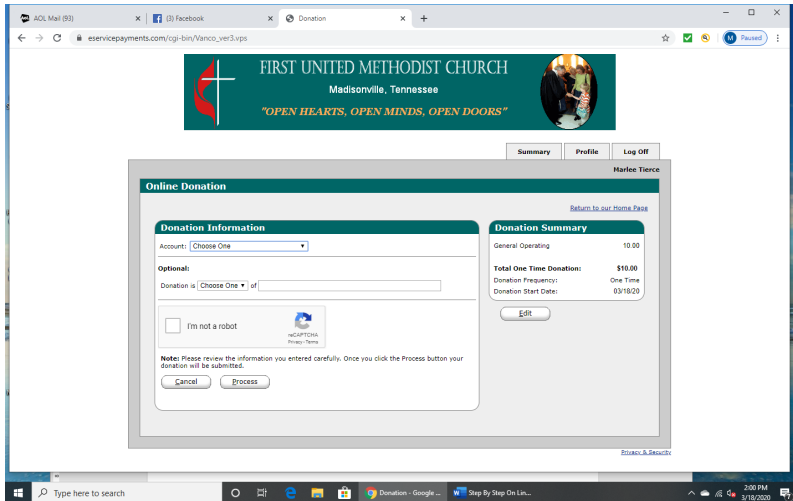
AOL Mail (93) × (3) Facebook × Donation × +

eservicepayments.com/cgi-bin/Vanco_ver3.vps

M Paused

FIRST UNITED METHODIST CHURCH
Madisonville, Tennessee
"OPEN HEARTS, OPEN MINDS, OPEN DOORS"

Summary | Profile | Log Off

Marlee Tierce

Online Donation

Return to our Home Page

Donation Information

Account: Choose One

Optional:

Donation is Choose One of

I'm not a robot
reCAPTCHA
Privacy - Terms

Note: Please review the information you entered carefully. Once you click the Process button your donation will be submitted.

Cancel | Process

Donation Summary

| | |
|---|---|
| General Operating | 10.00 |
| Total One Time Donation: | $10.00 |
| Donation Frequency: | One Time |
| Donation Start Date: | 03/18/20 |

Edit

Privacy & Security

Type here to search

Donation - Google ...

Step By Step On Lin...

2:00 PM
3/18/2020